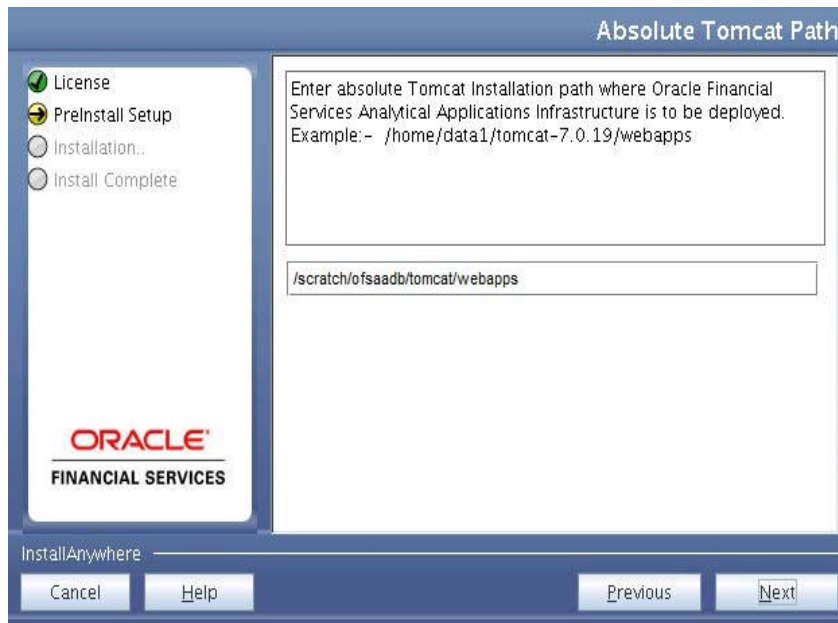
Absolute Tomcat Path

License
PreInstall Setup
Installation..
Install Complete

Enter absolute Tomcat Installation path where Oracle Financial Services Analytical Applications Infrastructure is to be deployed.
Example:- /home/data1/tomcat-7.0.19/webapps

/scratch/ofsaadb/tomcat/webapps

ORACLE
FINANCIAL SERVICES

InstallAnywhere

Cancel
Help
Previous
Next